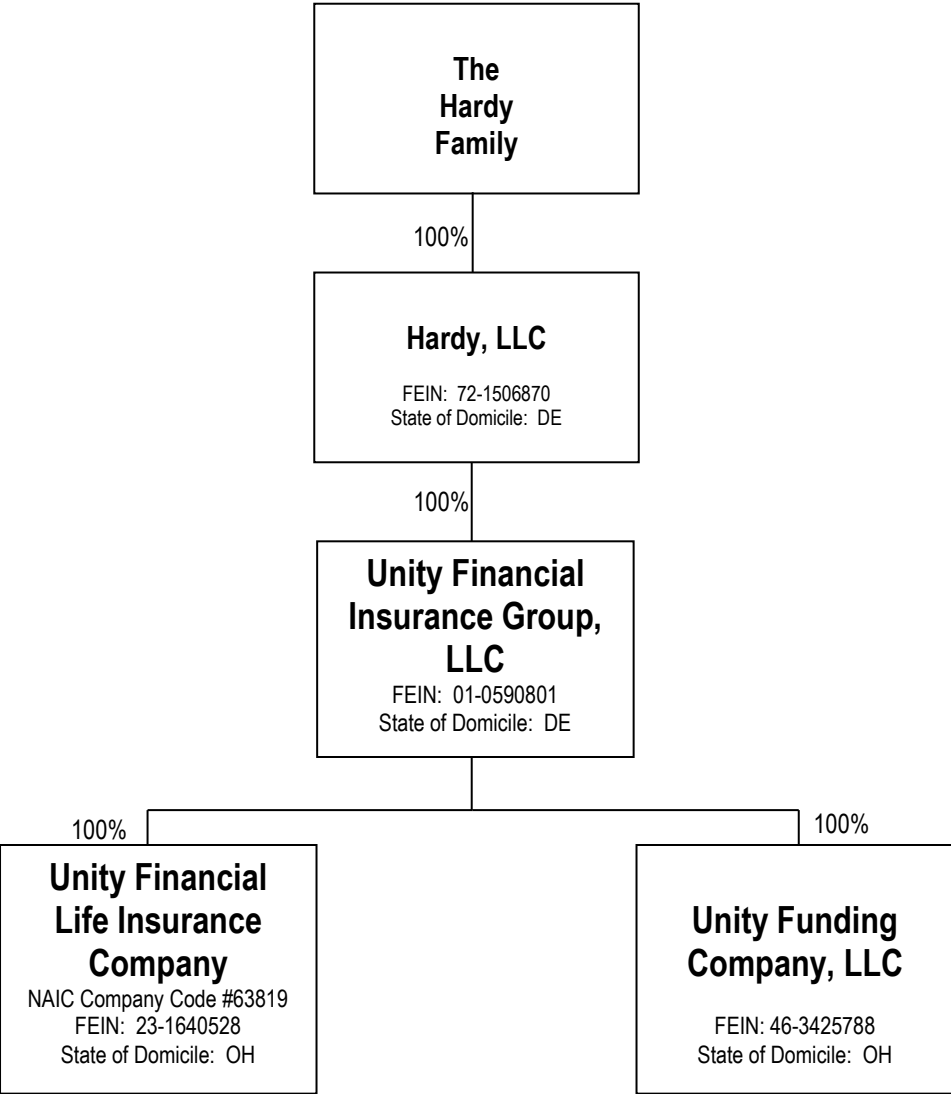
The Hardy Family

100%

Hardy, LLC

FEIN: 72-1506870
State of Domicile: DE

100%

Unity Financial Insurance Group, LLC
FEIN: 01-0590801
State of Domicile: DE

100%

Unity Financial Life Insurance Company
NAIC Company Code #63819
FEIN: 23-1640528
State of Domicile: OH

100%

Unity Funding Company, LLC

FEIN: 46-3425788
State of Domicile: OH